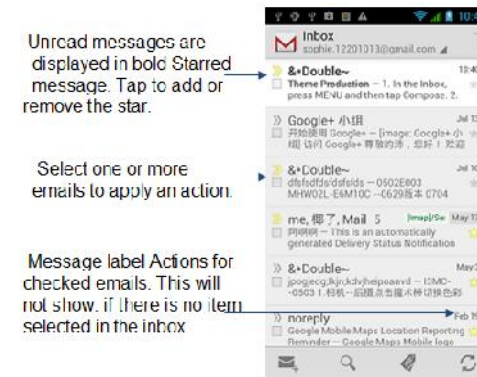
Unread messages are displayed in bold Starred message. Tap to add or remove the star.

Select one or more emails to apply an action.

Message label Actions for checked emails. This will not show. if there is no item selected in the inbox

10:

Inbox
sophie.12201013@gmail.com

&•Double~ 12:40
Therse Production – 1. In the Inbox, press MENU and then tap Compose. 2.

Google+ 小组
开始使用 Google+ – [image: Google+ 小组] 访问 Google+ 尊敬的沙，您好！欢迎

&•Double~ Jul 16
dfsfdfds/dsfsdfs – 0502E603 MHW02L-E6M10C – C629版本 C704

me, 柳了, Mail 5 [Imap]/Se May 17
阿咧咧 – This is an automatically generated Delivery Status Notification

&•Double~ May 7
jpogecg,lkjn,kdvjhepoaevd – IDMC-0503 1.相机-后摄并显魔术棒切换色彩

noreply Feb 15
Google Mobile Maps Location Reporting Reminder – Google Maps Mobile logo